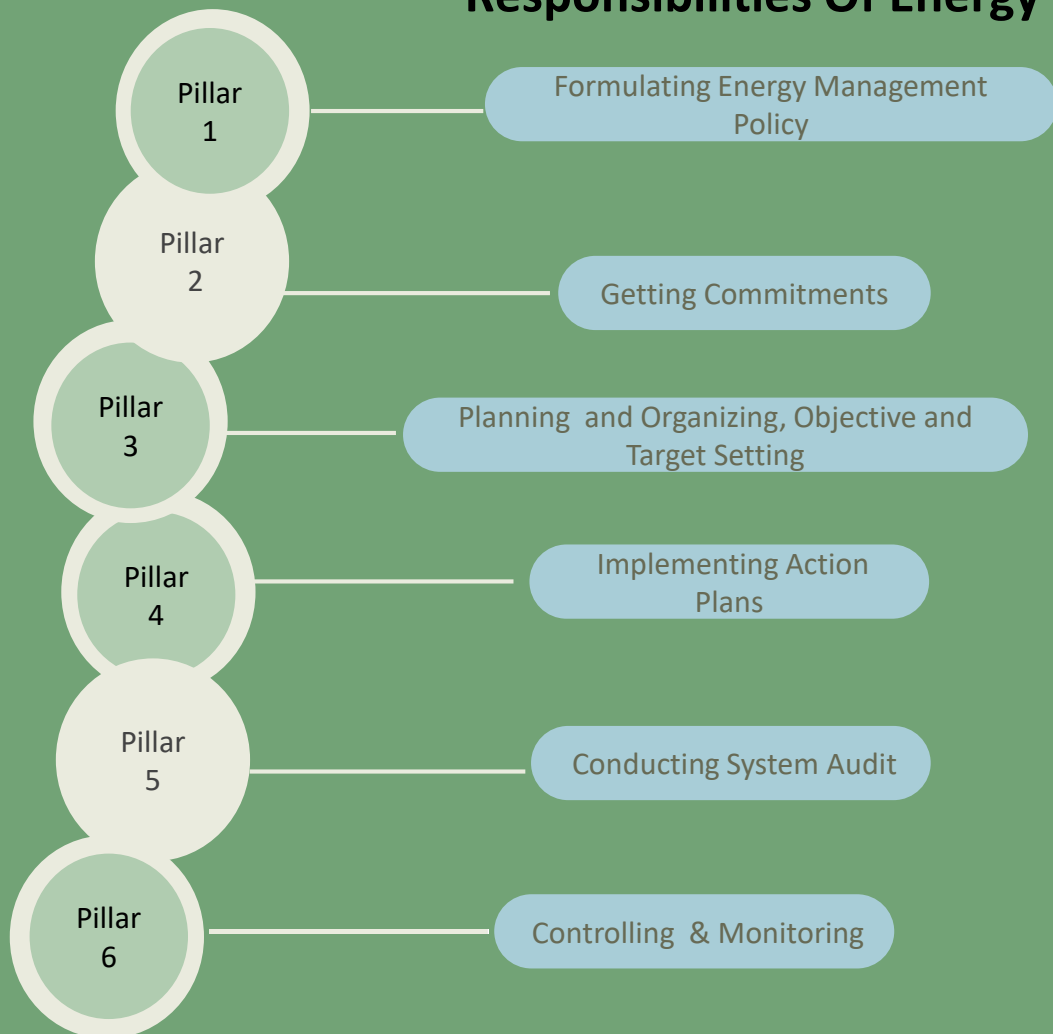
Responsibilities Of Energy

Pillar 1

Formulating Energy Management Policy

Pillar 2

Getting Commitments

Pillar 3

Planning and Organizing, Objective and Target Setting

Pillar 4

Implementing Action Plans

Pillar 5

Conducting System Audit

Pillar 6

Controlling & Monitoring